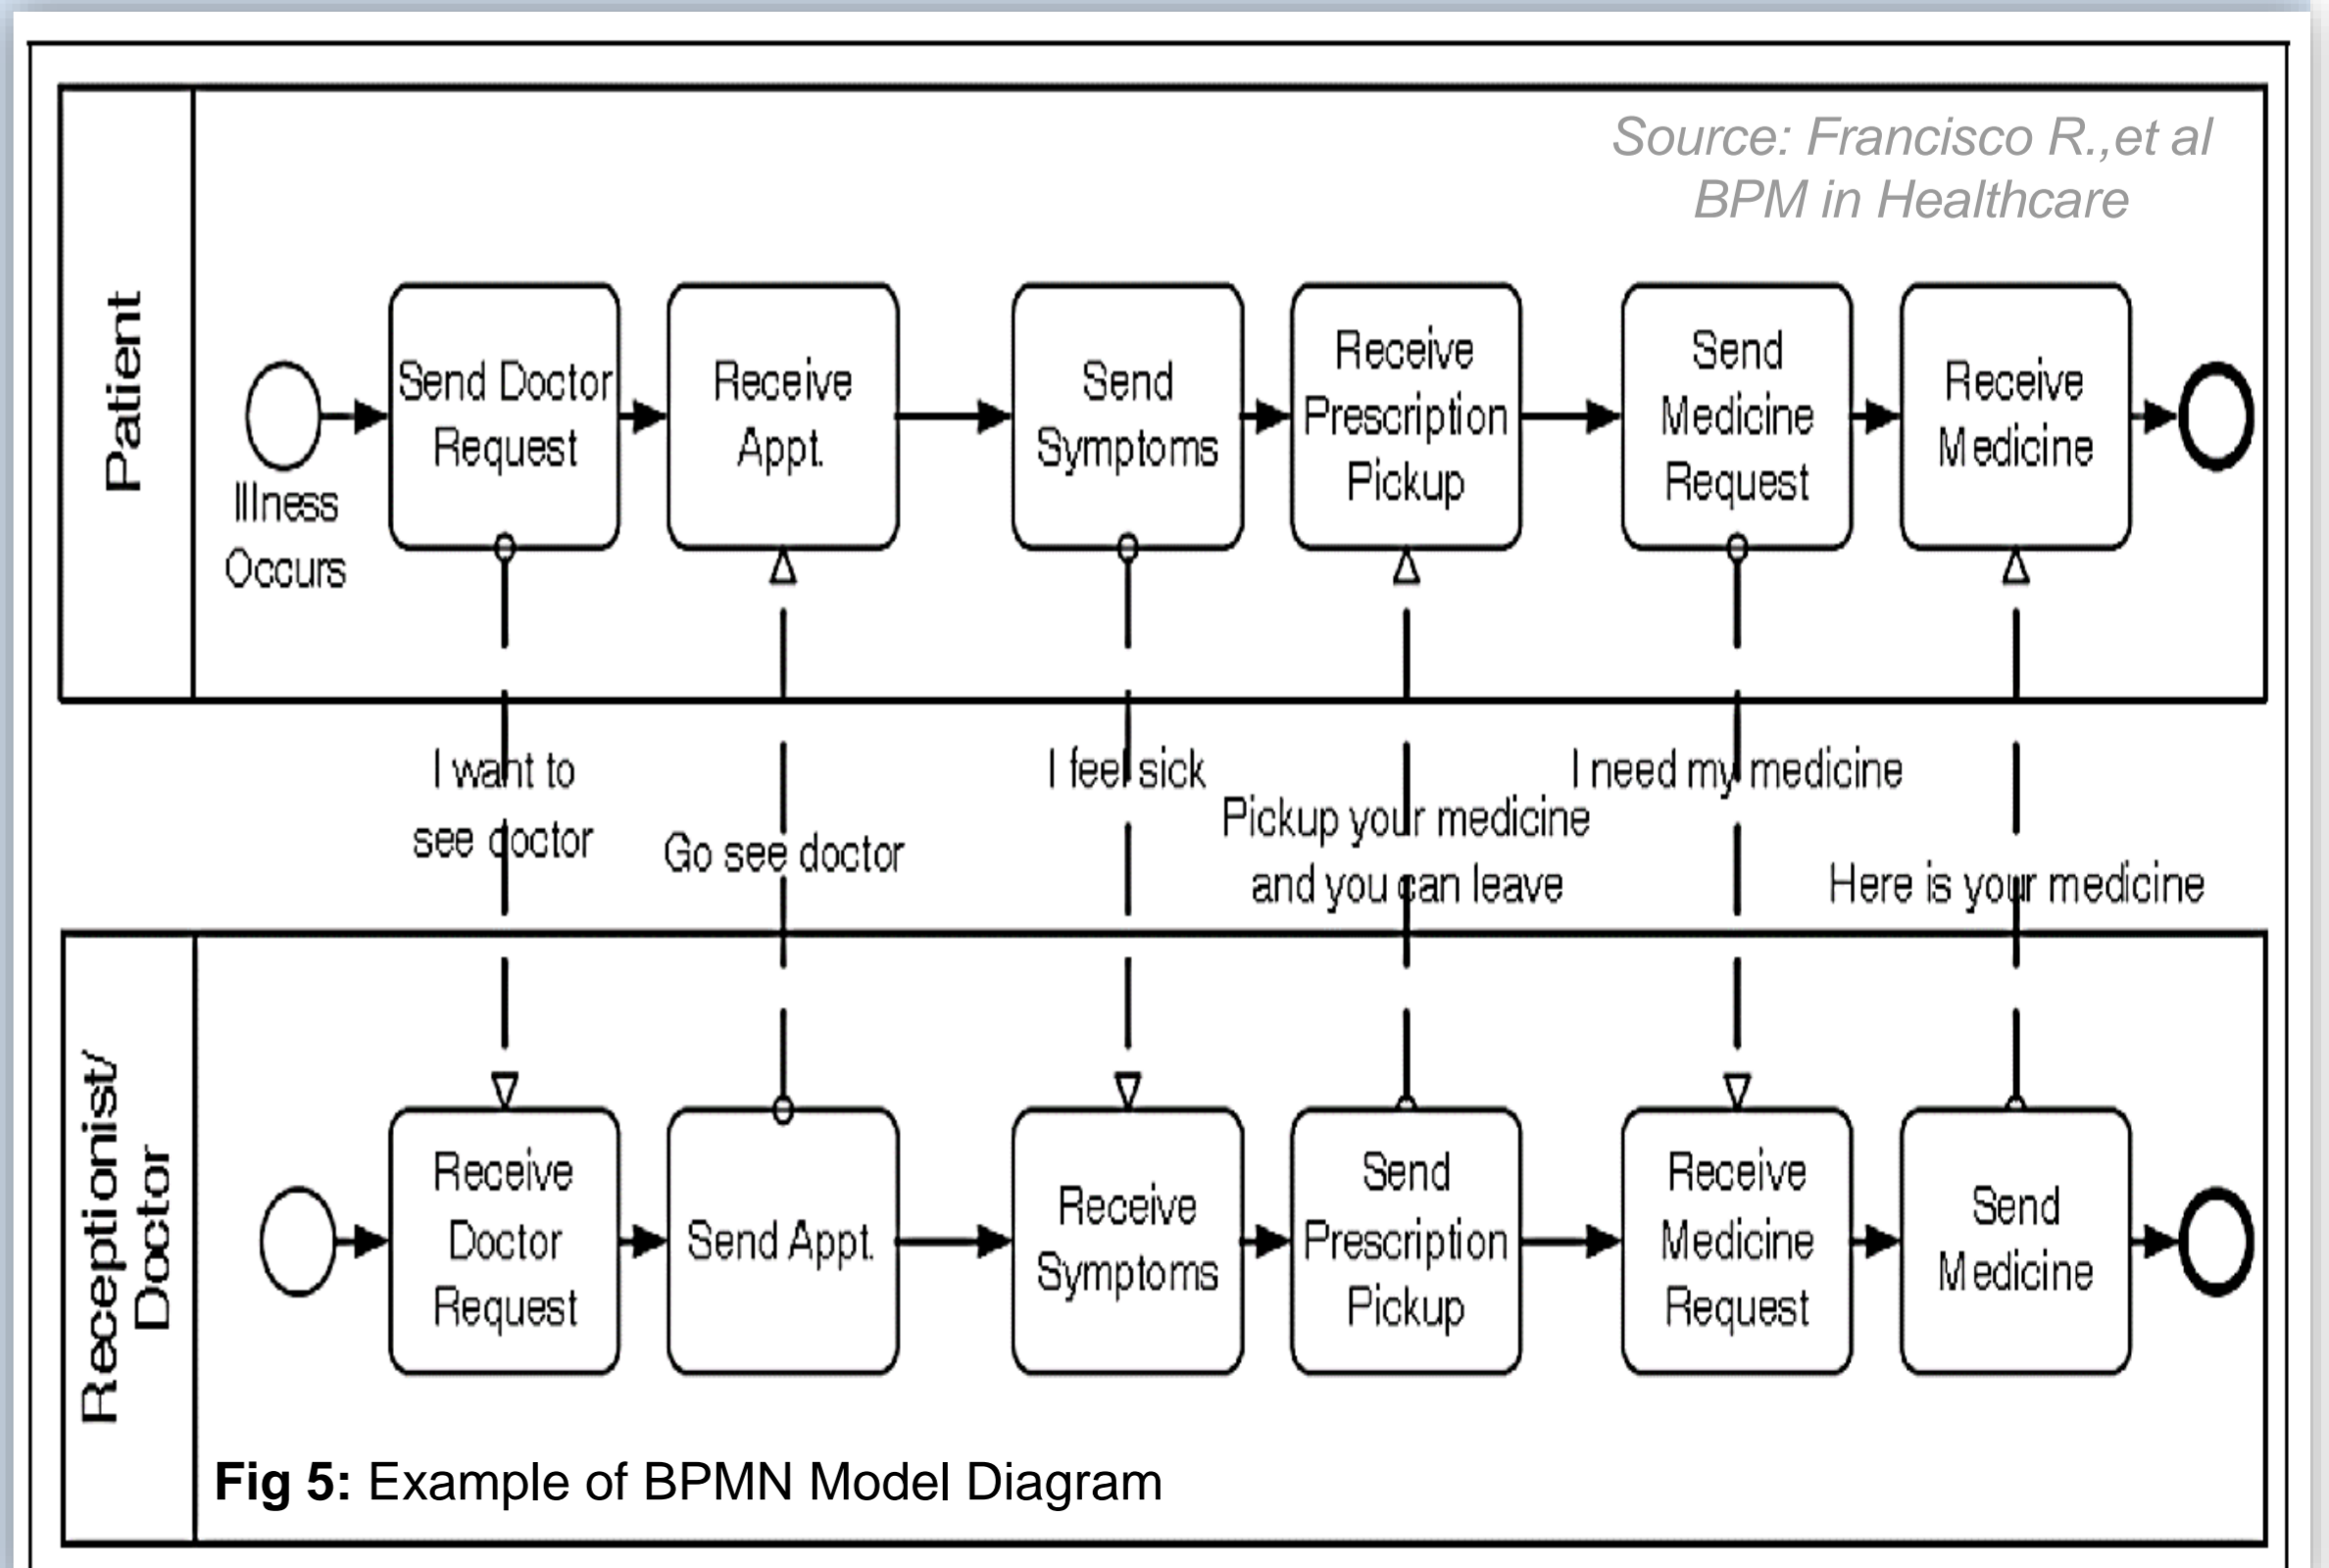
Source: Francisco R.,et al
BPM in Healthcare

Patient

Illness Occurs

Send Doctor Request

Receive Appt.

Send Symptoms

Receive Prescription Pickup

Send Medicine Request

Receive Medicine

I want to see doctor

Go see doctor

I feel sick

Pickup your medicine and you can leave

I need my medicine

Here is your medicine

Receptionist/ Doctor

Receive Doctor Request

Send Appt.

Receive Symptoms

Send Prescription Pickup

Receive Medicine Request

Send Medicine

**Fig 5:** Example of BPMN Model Diagram